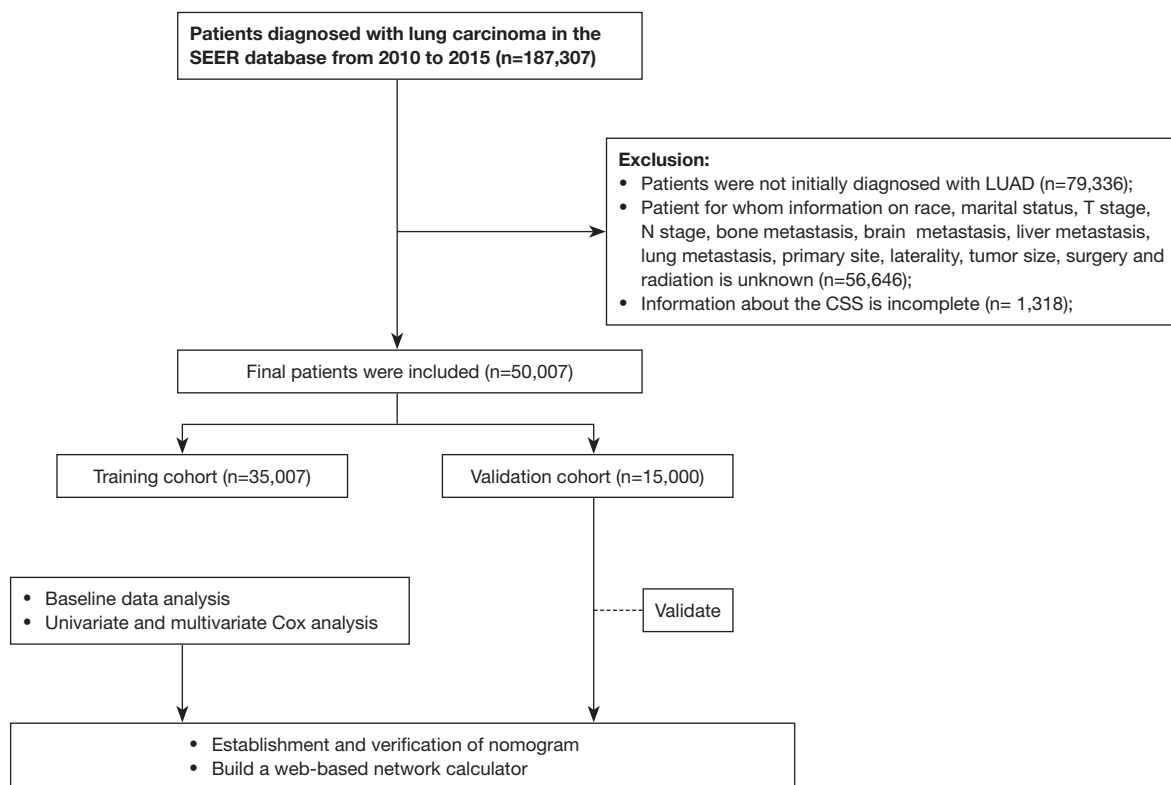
Patients diagnosed with lung carcinoma in the SEER database from 2010 to 2015 (n=187,307)

Exclusion:
• Patients were not initially diagnosed with LUAD (n=79,336);
• Patient for whom information on race, marital status, T stage, N stage, bone metastasis, brain metastasis, liver metastasis, lung metastasis, primary site, laterality, tumor size, surgery and radiation is unknown (n=56,646);
• Information about the CSS is incomplete (n= 1,318);

Final patients were included (n=50,007)

Training cohort (n=35,007)

Validation cohort (n=15,000)

• Baseline data analysis
• Univariate and multivariate Cox analysis

Validate

• Establishment and verification of nomogram
• Build a web-based network calculator